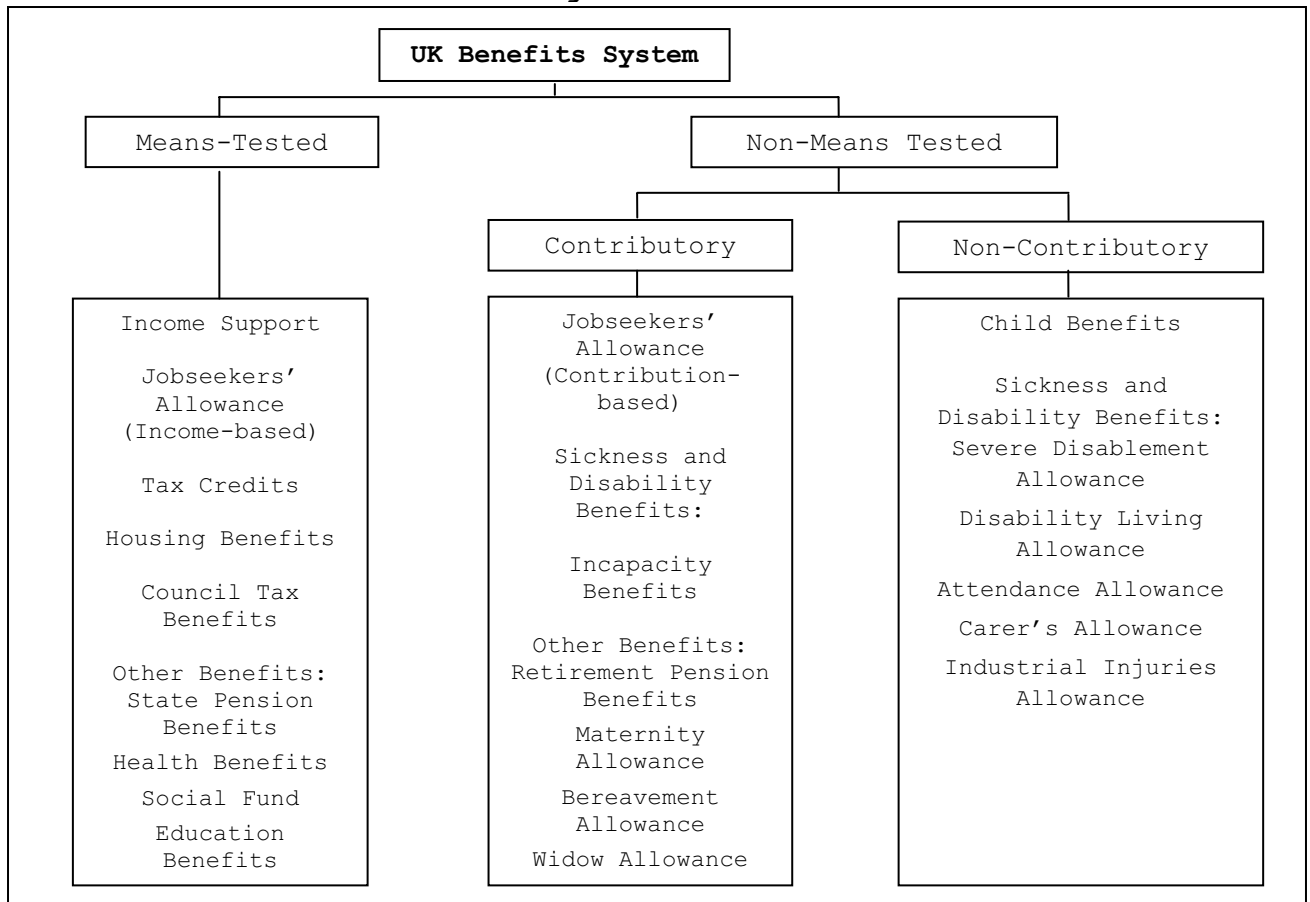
UK Benefits System

Means-Tested

Non-Means Tested

Contributory

Non-Contributory

Income Support

Jobseekers' Allowance (Income-based)

Tax Credits

Housing Benefits

Council Tax Benefits

Other Benefits: State Pension Benefits

Health Benefits

Social Fund

Education Benefits

Jobseekers' Allowance (Contribution-based)

Sickness and Disability Benefits:

Incapacity Benefits

Other Benefits: Retirement Pension Benefits

Maternity Allowance

Bereavement Allowance

Widow Allowance

Child Benefits

Sickness and Disability Benefits: Severe Disablement Allowance

Disability Living Allowance

Attendance Allowance

Carer's Allowance

Industrial Injuries Allowance